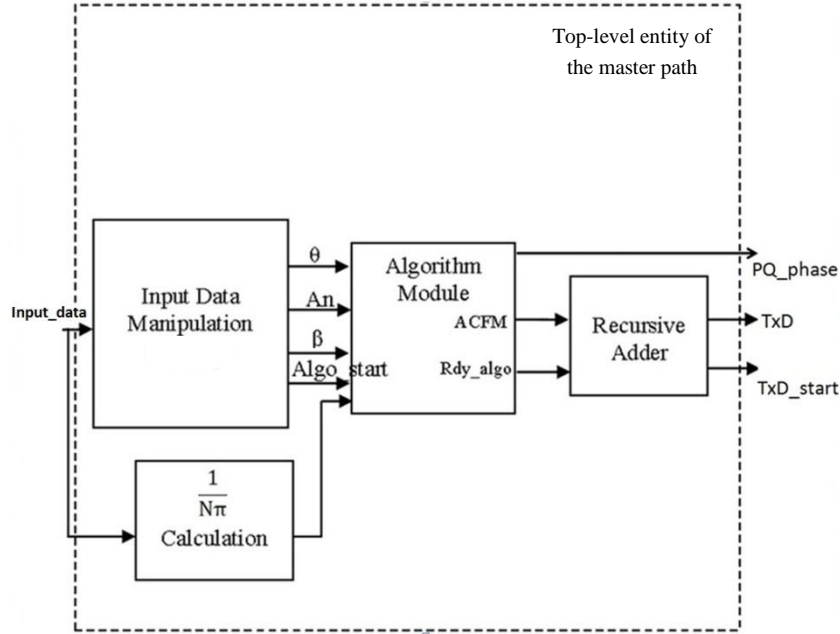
Top-level entity of the master path

Input_data

Input Data Manipulation

θ

An

β

Algo_start

Algorithm Module

ACFM

Rdy_algo

PQ_phase

Recursive Adder

TxD

TxD_start

$\frac{1}{N\pi}$ Calculation